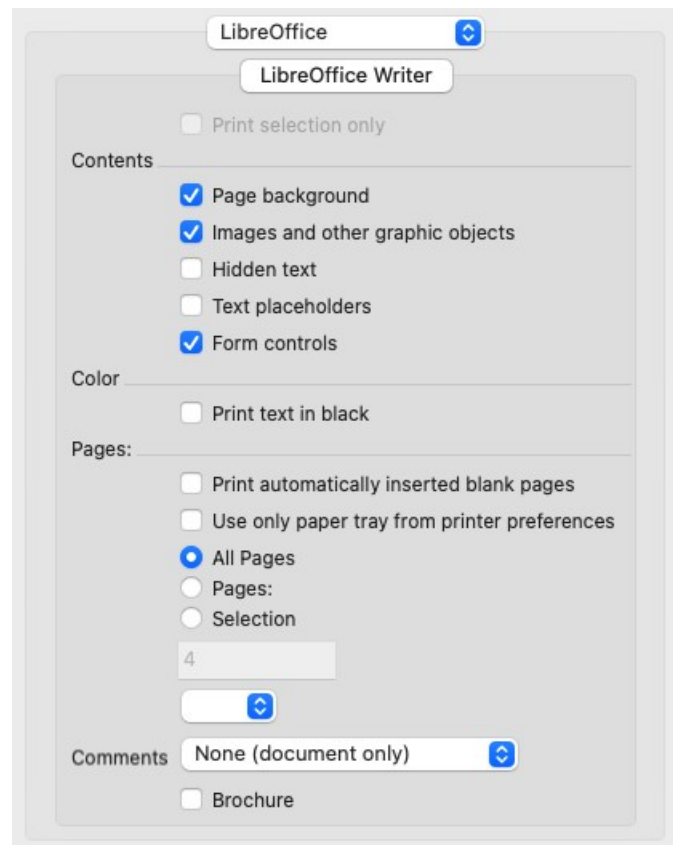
LibreOffice

LibreOffice Writer

Print selection only

Contents

Page background

Images and other graphic objects

Hidden text

Text placeholders

Form controls

Color

Print text in black

Pages:

Print automatically inserted blank pages

Use only paper tray from printer preferences

All Pages

Pages:

Selection

4

Comments None (document only)

Brochure